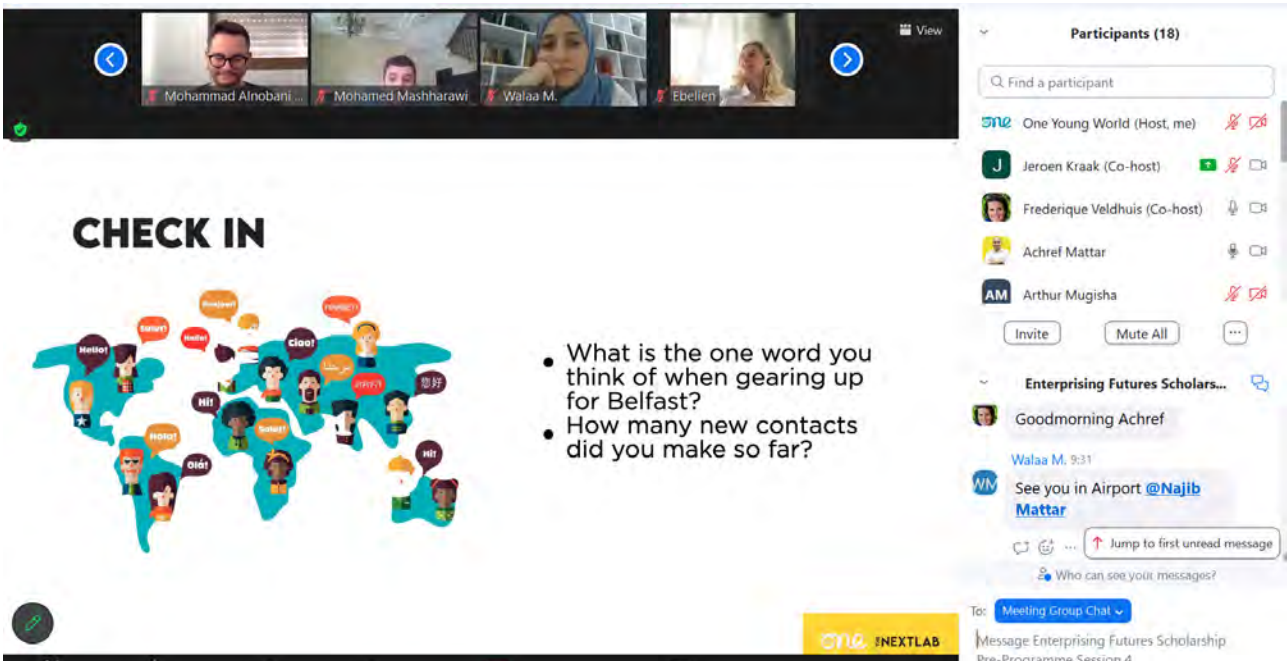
Mohammad Alnobani ...
Mohamed Mashharawi
Walaa M.
Ebelien
View

CHECK IN

Hello!
Salut!
Bonjour!
Hallo!
Привет!
Ciao!
مرحبا
नमस्ते
您好
Hi!
Salut!
Hola!
Olá!
Hi!

• What is the one word you think of when gearing up for Belfast?
• How many new contacts did you make so far?

one NEXTLAB

Participants (18)
Find a participant
One Young World (Host, me)
Jeroen Kraak (Co-host)
Frederique Veldhuis (Co-host)
Achref Mattar
Arthur Mugisha
Invite
Mute All
...

Enterprising Futures Scholars...
Goodmorning Achref
Walaa M. 9:31
See you in Airport @Najib Mattar
Jump to first unread message
Who can see your messages?
To: Meeting Group Chat
Message Enterprising Futures Scholarship Pre-Programme Session 4